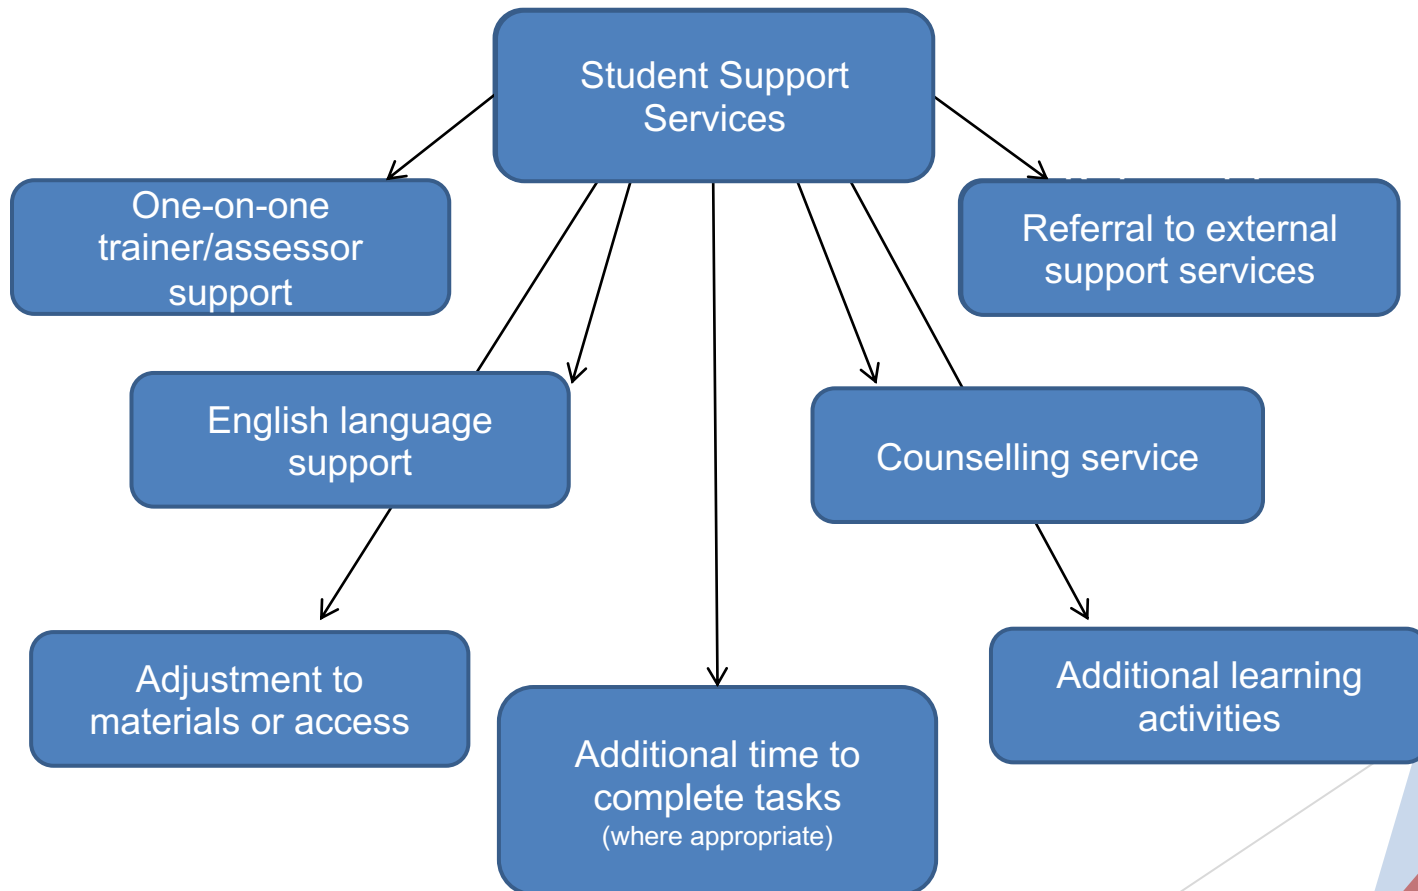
Student Support Services

One-on-one trainer/assessor support

Referral to external support services

English language support

Counselling service

Adjustment to materials or access

Additional time to complete tasks
(where appropriate)

Additional learning activities